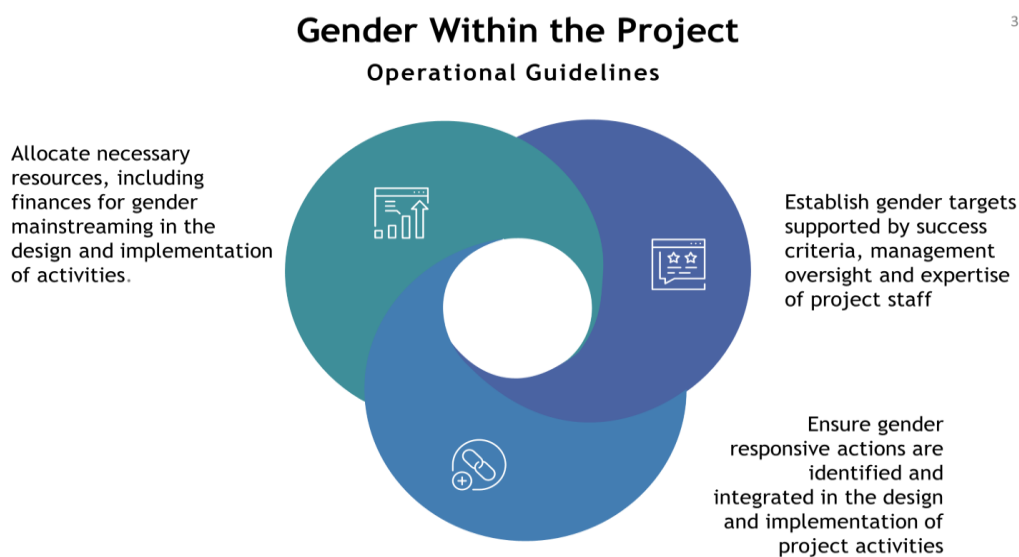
Gender Within the Project

Operational Guidelines

3

Allocate necessary resources, including finances for gender mainstreaming in the design and implementation of activities.

Establish gender targets supported by success criteria, management oversight and expertise of project staff

Ensure gender responsive actions are identified and integrated in the design and implementation of project activities